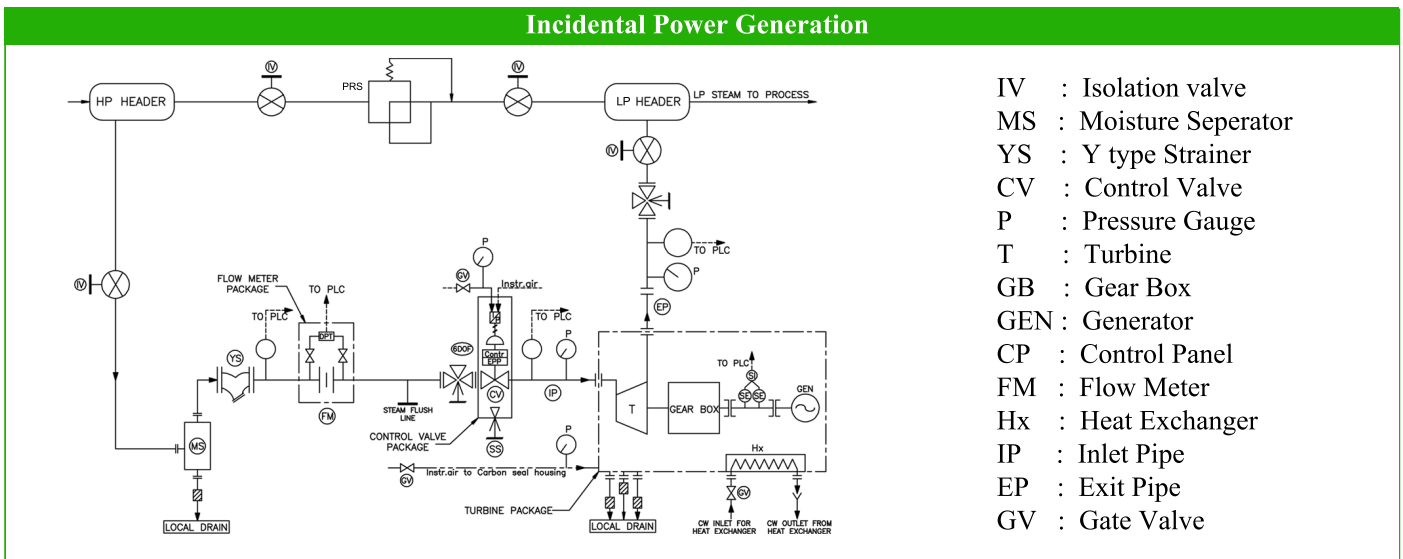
Incidental Power Generation

HP HEADER
IV
PRS
IV
LP HEADER
LP STEAM TO PROCESS
IV
IV
TO PLC
P
EP
FLOW METER PACKAGE
TO PLC
TO PLC
DPT
YS
FM
MS
LOCAL DRAIN
GV
P
Instr.air
TO PLC
P
SDOF
Contr EPP
CV
IP
SS
STEAM FLUSH LINE
CONTROL VALVE PACKAGE
P
GV
Instr.air to Carbon seal housing
TURBINE PACKAGE
LOCAL DRAIN
T
GEAR BOX
TO PLC
SI
SE
SE
GEN
Hx
GV
CW INLET FOR HEAT EXCHANGER
CW OUTLET FROM HEAT EXCHANGER

IV : Isolation valve
MS : Moisture Seperator
YS : Y type Strainer
CV : Control Valve
P : Pressure Gauge
T : Turbine
GB : Gear Box
GEN : Generator
CP : Control Panel
FM : Flow Meter
Hx : Heat Exchanger
IP : Inlet Pipe
EP : Exit Pipe
GV : Gate Valve